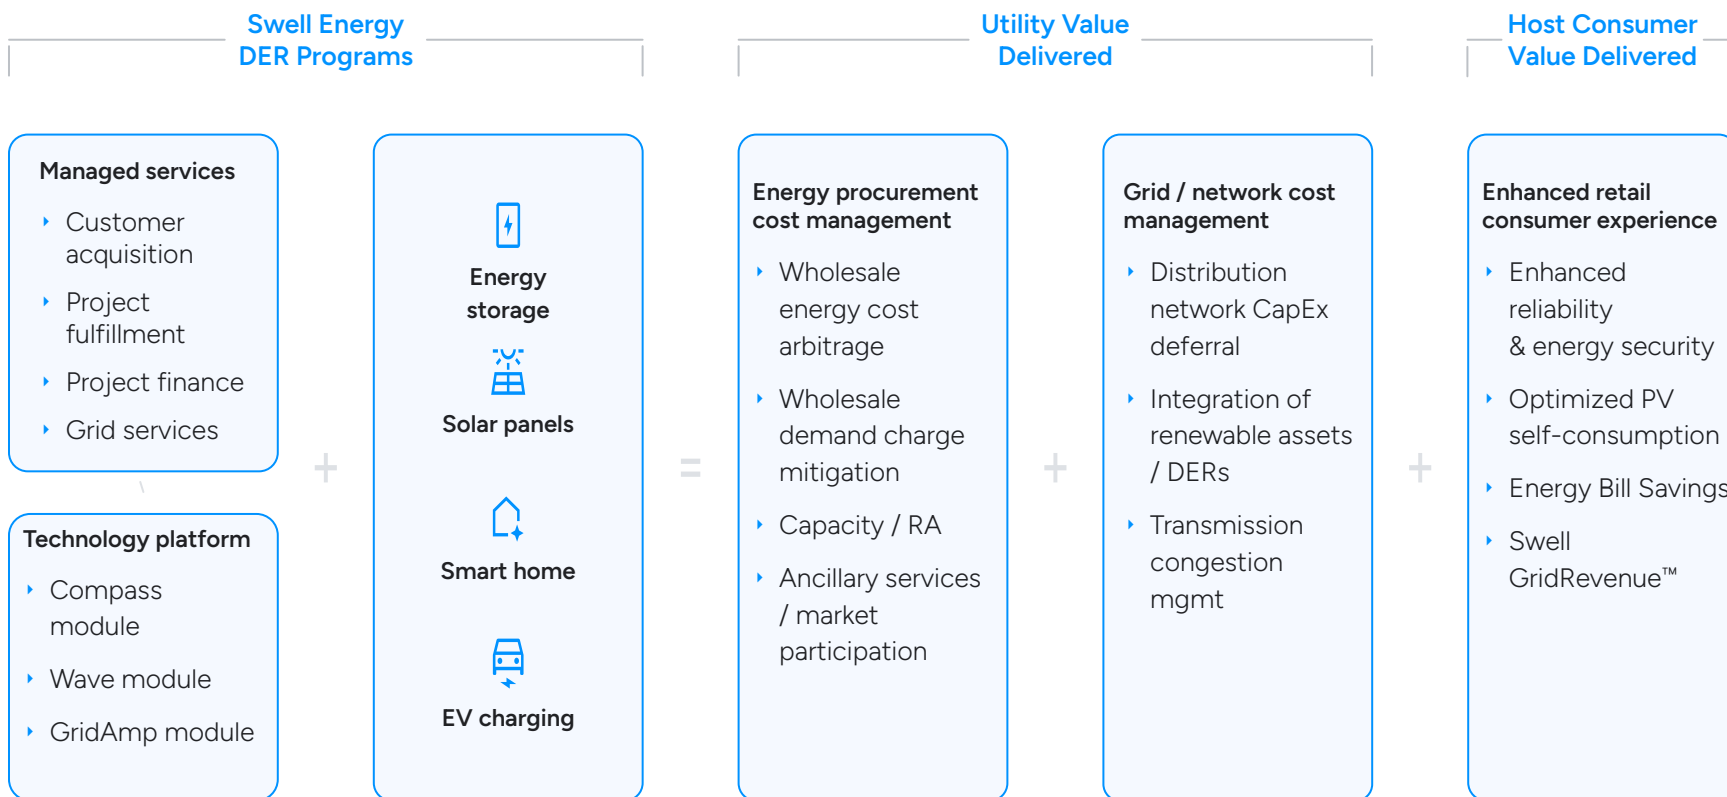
Swell Energy DER Programs

Utility Value Delivered

Host Consumer Value Delivered

Managed services
- Customer acquisition
- Project fulfillment
- Project finance
- Grid services

Technology platform
- Compass module
- Wave module
- GridAmp module

+

Energy storage

Solar panels

Smart home

EV charging

=

Energy procurement cost management
- Wholesale energy cost arbitrage
- Wholesale demand charge mitigation
- Capacity / RA
- Ancillary services / market participation

+

Grid / network cost management
- Distribution network CapEx deferral
- Integration of renewable assets / DERs
- Transmission congestion mgmt

+

Enhanced retail consumer experience
- Enhanced reliability & energy security
- Optimized PV self-consumption
- Energy Bill Savings
- Swell GridRevenue™